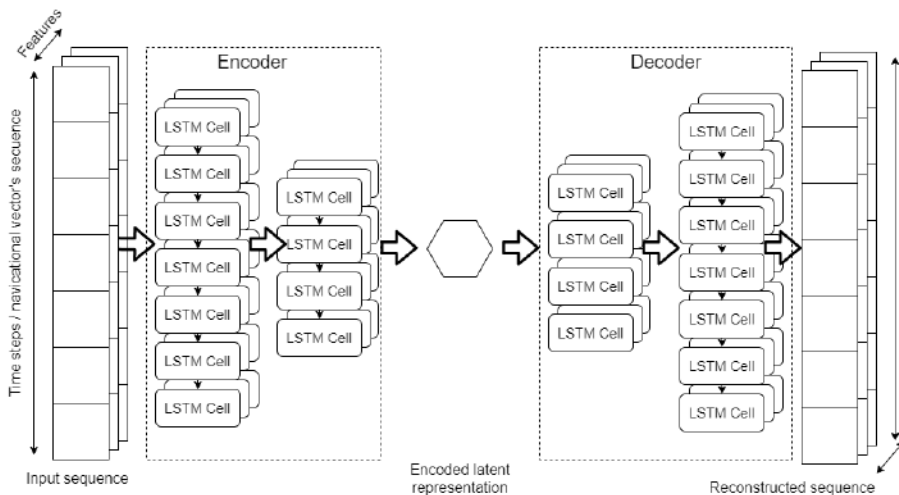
Features

Time steps / navigational vector's sequence

Input sequence

Encoder

LSTM Cell
LSTM Cell
LSTM Cell
LSTM Cell
LSTM Cell
LSTM Cell
LSTM Cell

LSTM Cell
LSTM Cell
LSTM Cell
LSTM Cell

Encoded latent representation

Decoder

LSTM Cell
LSTM Cell
LSTM Cell
LSTM Cell

LSTM Cell
LSTM Cell
LSTM Cell
LSTM Cell
LSTM Cell
LSTM Cell
LSTM Cell

Reconstructed sequence